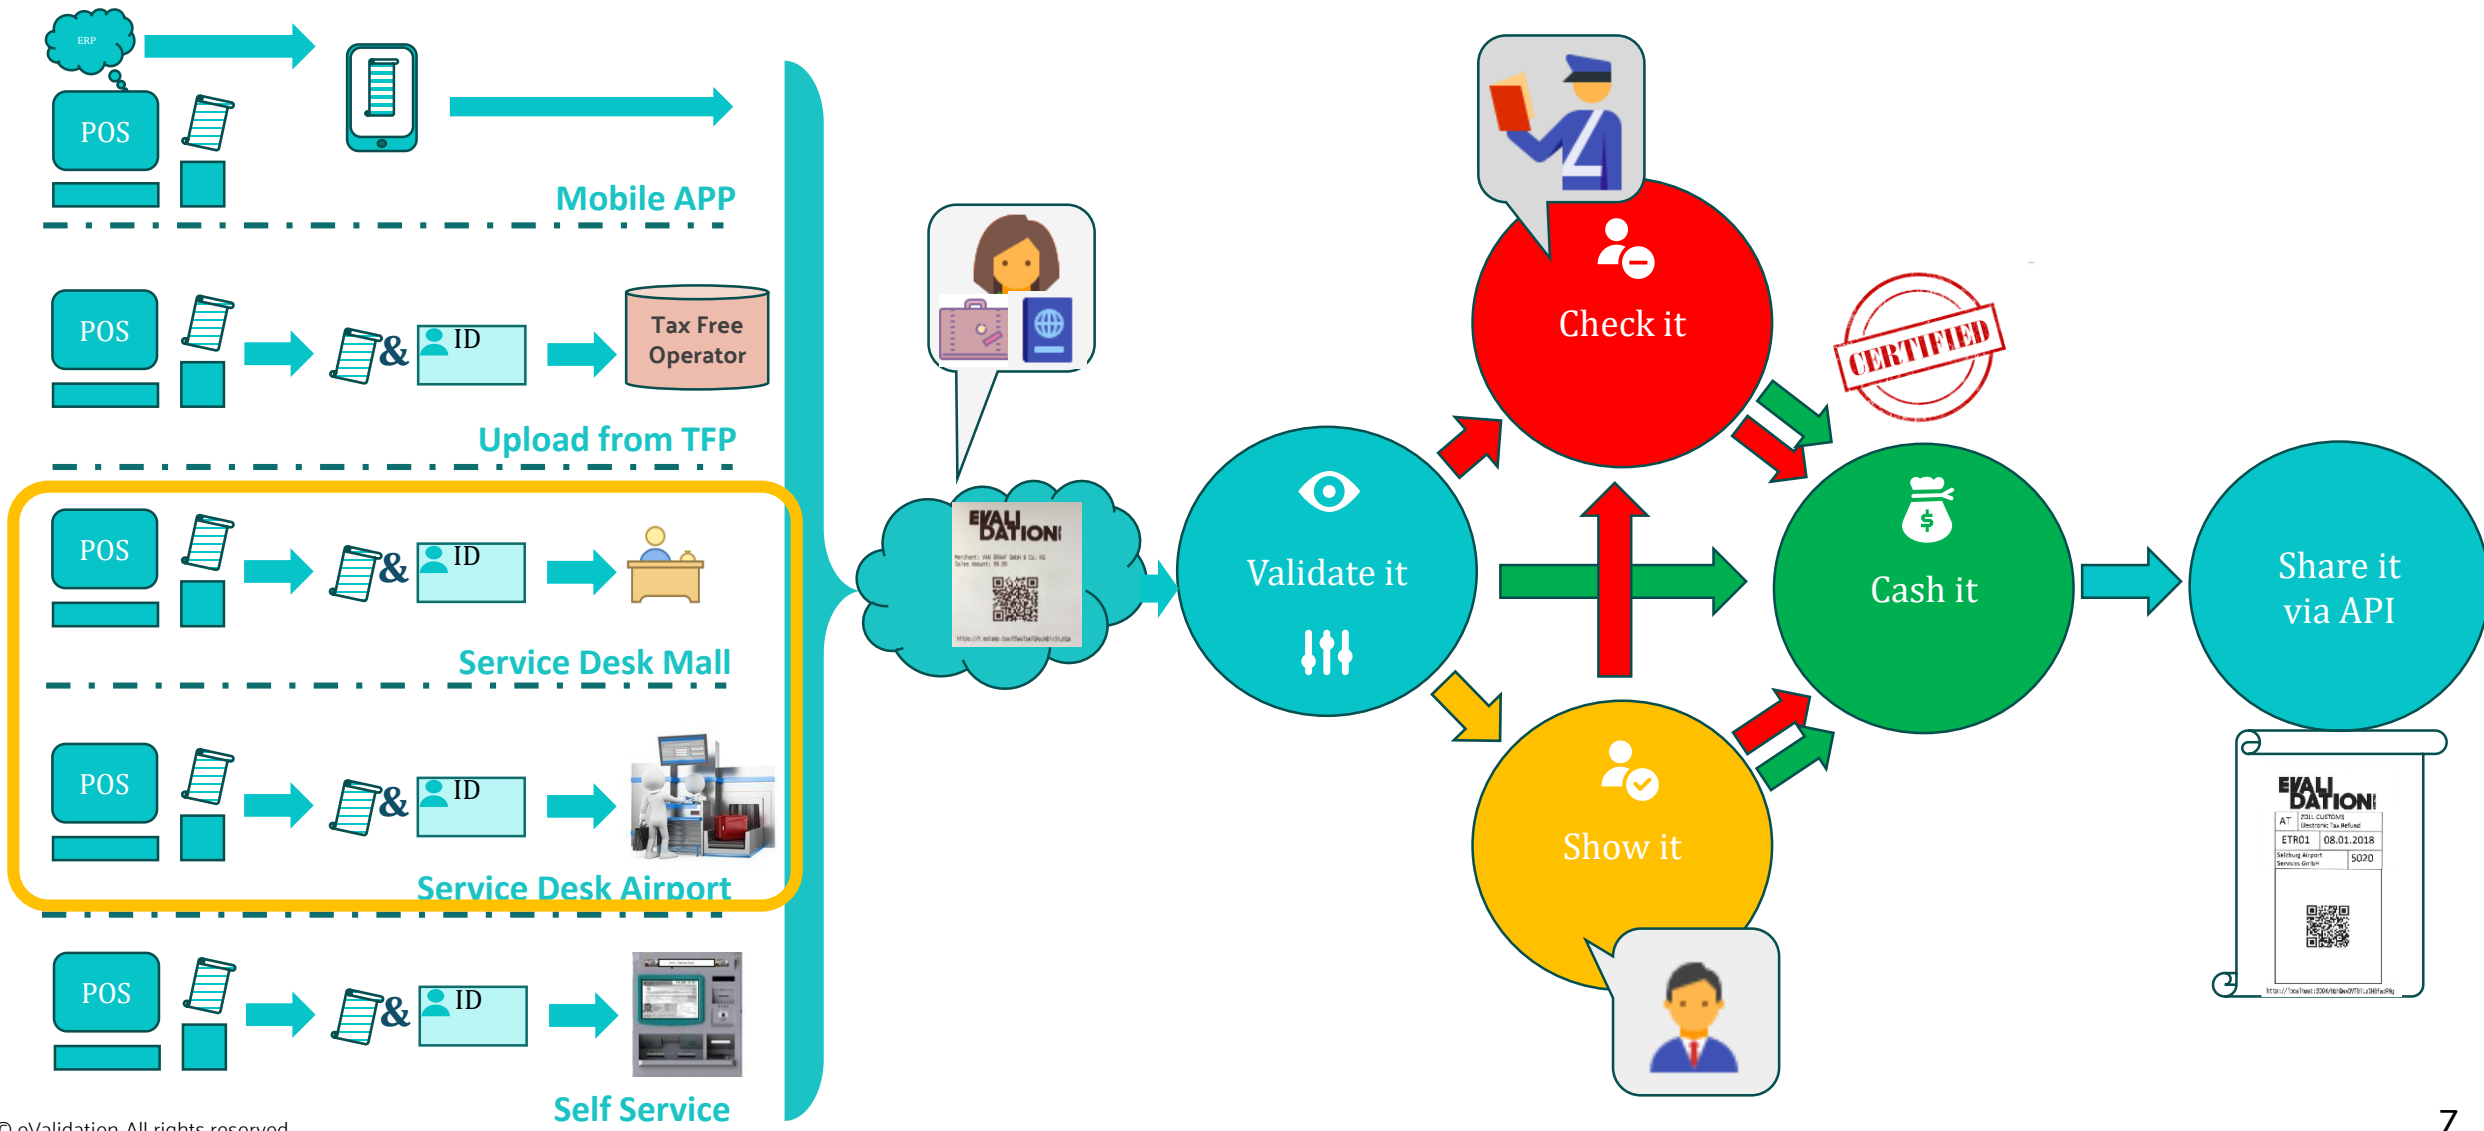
ERP

POS

Mobile APP

POS

& ID

Tax Free Operator

Upload from TFP

POS

& ID

Service Desk Mall

POS

& ID

Service Desk Airport

POS

& ID

Self Service

EVALI DATION

Validate it

Check it

CERTIFIED

Cash it

Share it via API

Show it

EVALI DATION

AT | ZOLL CUSTOMS Electronic Tax Refund

ETR01 | 08.01.2018

Salzburg Airport Services GmbH | 5020

© eValidation All rights reserved

7